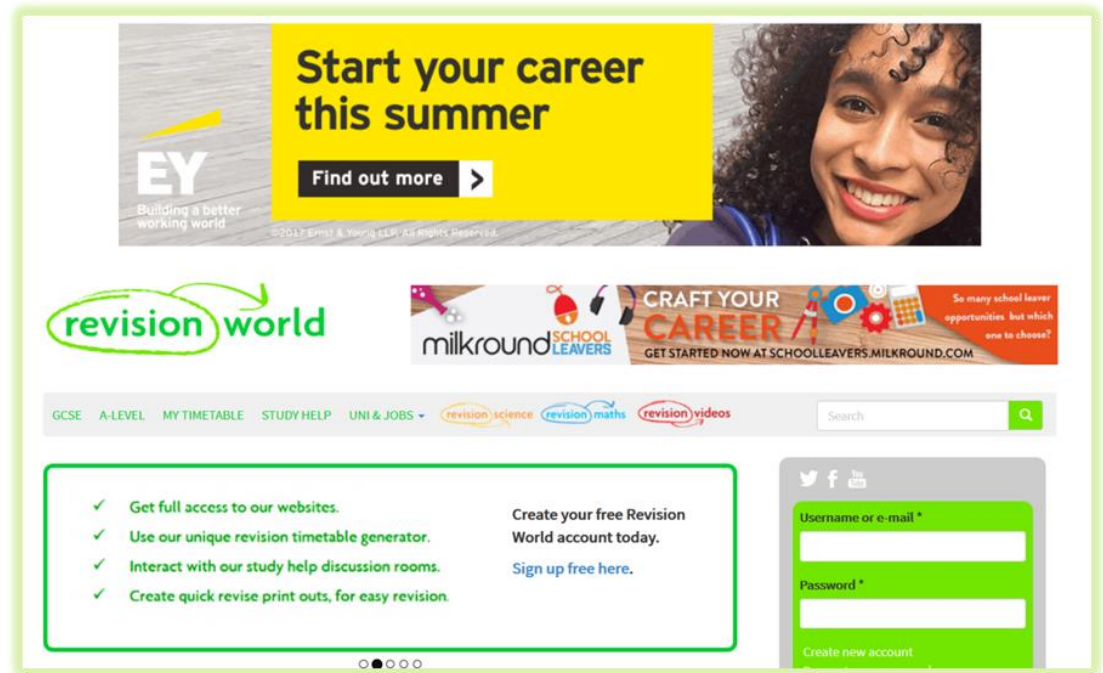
Start your career this summer

Find out more

EY
Building a better working world

©2017 Ernst & Young LLP. All Rights Reserved.

revision world

milkround SCHOOL LEAVERS

CRAFT YOUR CAREER

GET STARTED NOW AT SCHOOLLEAVERS.MILKROUND.COM

So many school leaver opportunities but which one to choose?

GCSE A-LEVEL MY TIMETABLE STUDY HELP UNI & JOBS revision science revision maths revision videos

Search

✓ Get full access to our websites.
✓ Use our unique revision timetable generator.
✓ Interact with our study help discussion rooms.
✓ Create quick revise print outs, for easy revision.

Create your free Revision World account today.

Sign up free here.

Username or e-mail *

Password *

Create new account

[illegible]